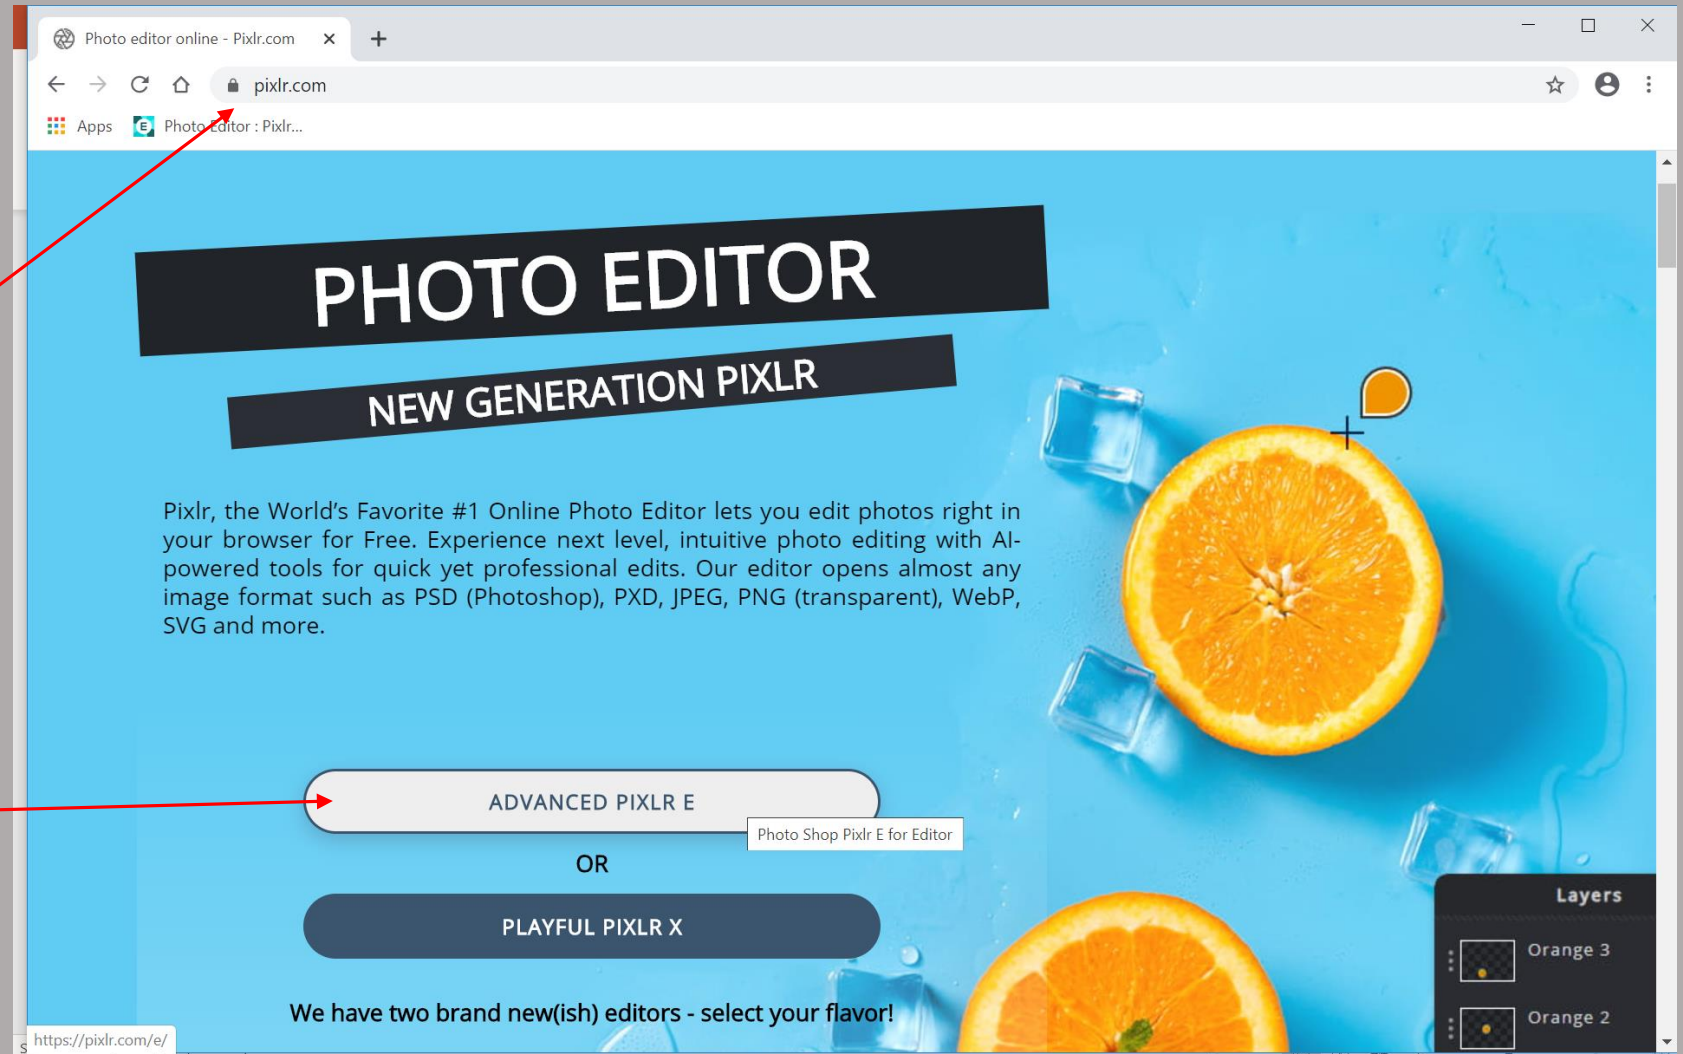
Photo editor online - Pixlr.com

pixlr.com

Apps Photo Editor : Pixlr...

PHOTO EDITOR

NEW GENERATION PIXLR

Pixlr, the World's Favorite #1 Online Photo Editor lets you edit photos right in your browser for Free. Experience next level, intuitive photo editing with AI-powered tools for quick yet professional edits. Our editor opens almost any image format such as PSD (Photoshop), PXD, JPEG, PNG (transparent), WebP, SVG and more.

ADVANCED PIXLR E

Photo Shop Pixlr E for Editor

OR

PLAYFUL PIXLR X

We have two brand new(ish) editors - select your flavor!

Layers

Orange 3

Orange 2

https://pixlr.com/e/